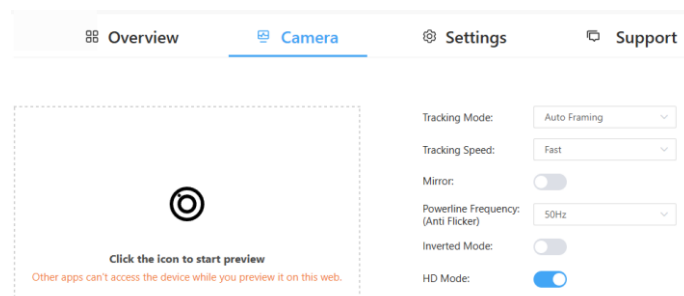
Overview Camera Settings Support

Click the icon to start preview
Other apps can't access the device while you preview it on this web.

Tracking Mode: Auto Framing
Tracking Speed: Fast
Mirror:
Powerline Frequency: (Anti Flicker) 50Hz
Inverted Mode:
HD Mode: